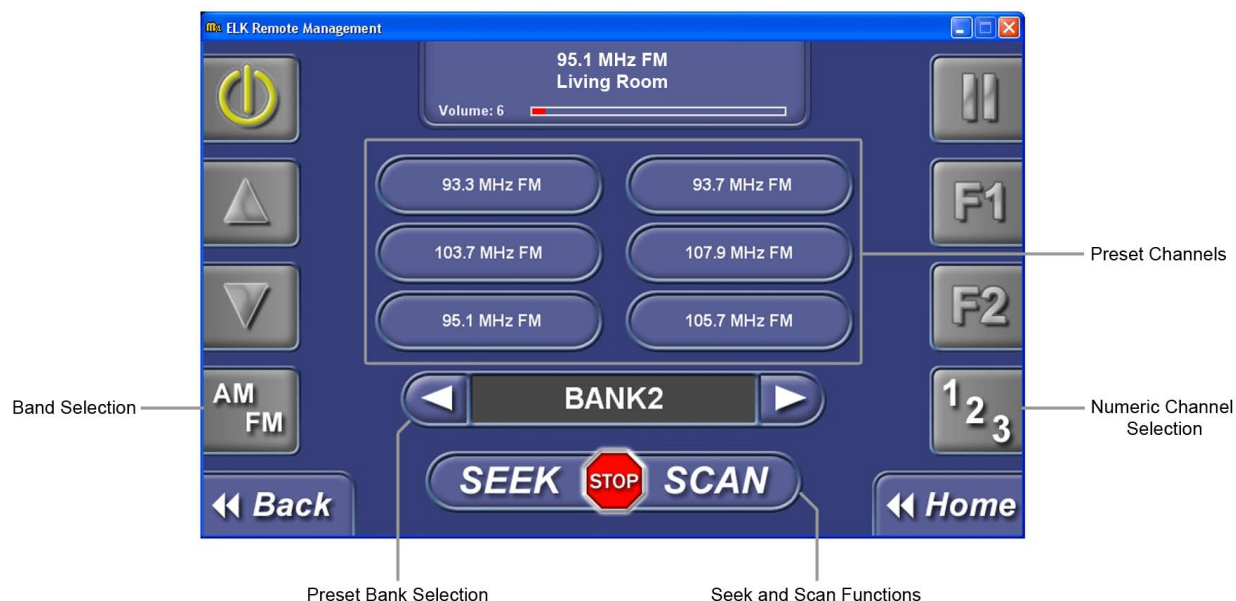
ELK Remote Management

95.1 MHz FM
Living Room
Volume: 6

93.3 MHz FM
93.7 MHz FM
103.7 MHz FM
107.9 MHz FM
95.1 MHz FM
105.7 MHz FM

F1
F2

Preset Channels

AM
FM

Band Selection

BANK2

1
2
3

Numeric Channel Selection

SEEK STOP SCAN

Back
Home

Preset Bank Selection
Seek and Scan Functions